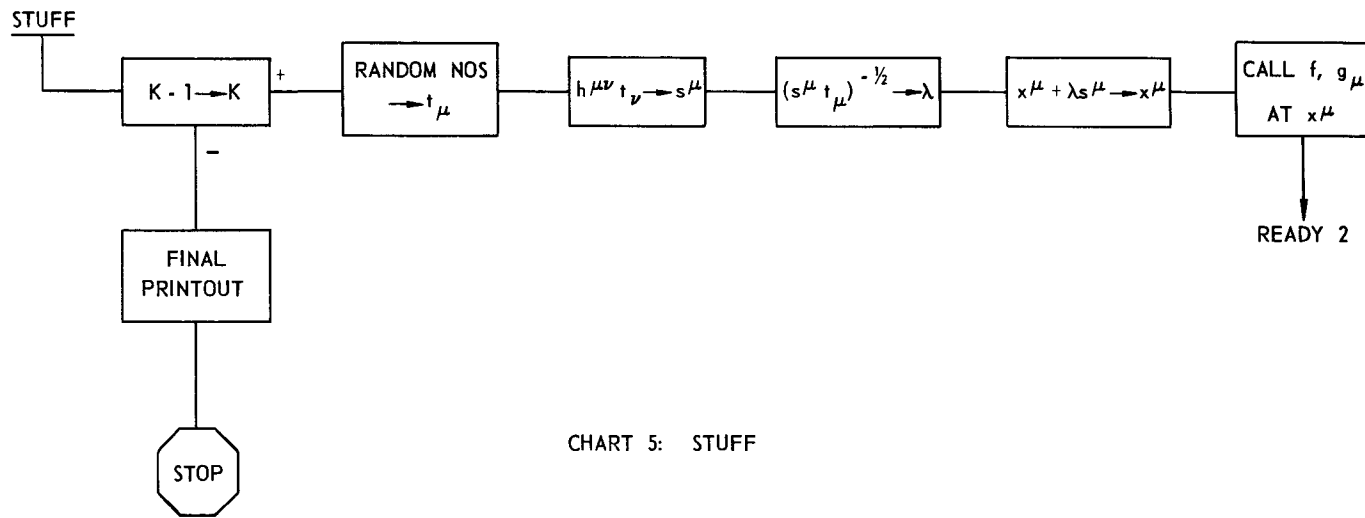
STUFF

$K - 1 \rightarrow K$

+

−

RANDOM NOS $\rightarrow t_\mu$

$h^{\mu\nu} t_\nu \rightarrow s^\mu$

$(s^\mu t_\mu)^{-\frac{1}{2}} \rightarrow \lambda$

$x^\mu + \lambda s^\mu \rightarrow x^\mu$

CALL f, $g_\mu$ AT $x^\mu$

READY 2

FINAL PRINTOUT

STOP

CHART 5: STUFF